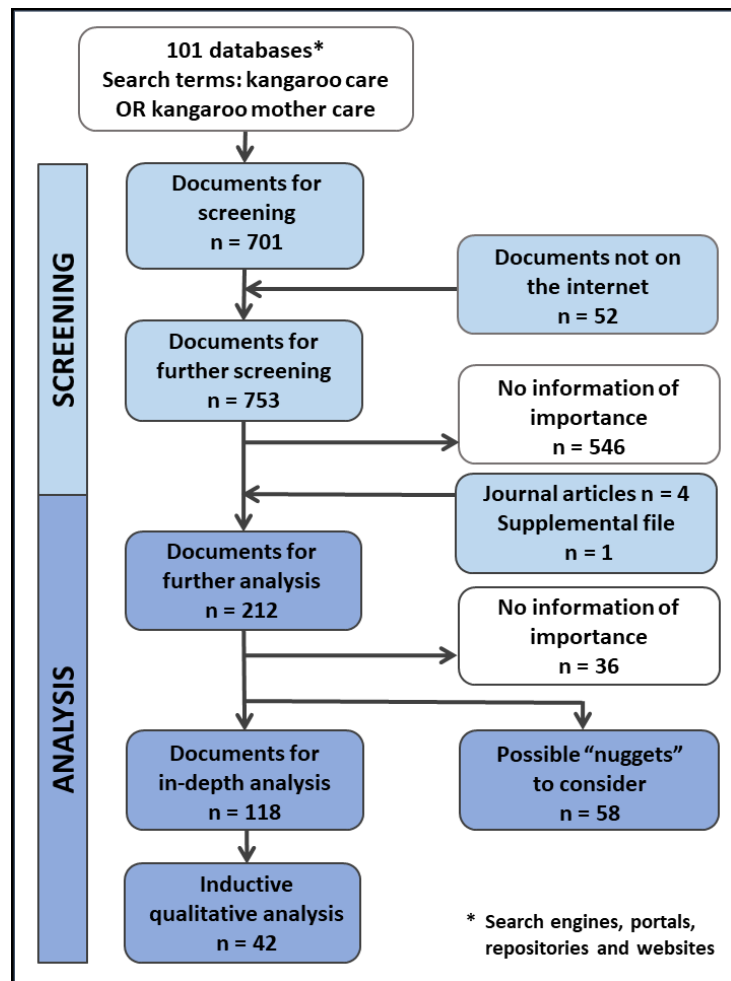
101 databases*
Search terms: kangaroo care OR kangaroo mother care

SCREENING

Documents for screening
n = 701

Documents not on the internet
n = 52

Documents for further screening
n = 753

No information of importance
n = 546

Journal articles n = 4
Supplemental file
n = 1

ANALYSIS

Documents for further analysis
n = 212

No information of importance
n = 36

Documents for in-depth analysis
n = 118

Possible "nuggets" to consider
n = 58

Inductive qualitative analysis
n = 42

* Search engines, portals, repositories and websites